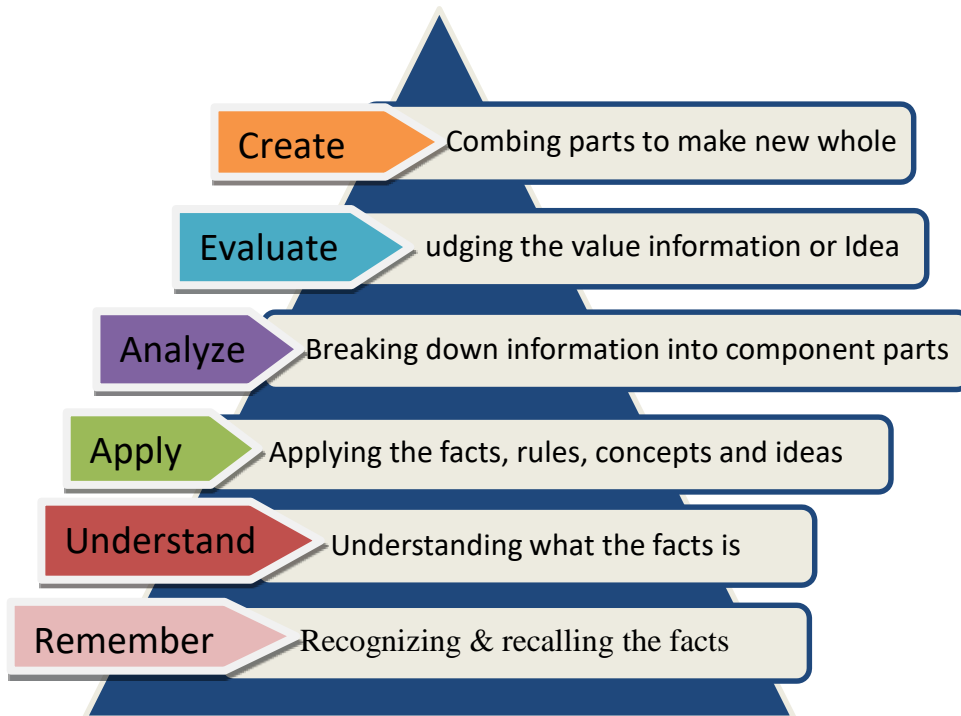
Create
Combing parts to make new whole

Evaluate
udging the value information or Idea

Analyze
Breaking down information into component parts

Apply
Applying the facts, rules, concepts and ideas

Understand
Understanding what the facts is

Remember
Recognizing & recalling the facts